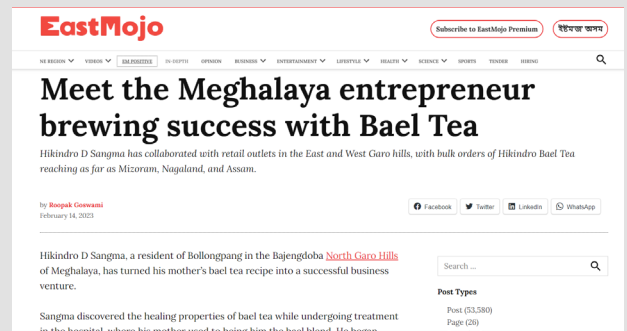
EastMojo

Subscribe to EastMojo Premium

ইষ্টমজো অসম

NE REGION VIDEOS EM POSITIVE IN-DEPTH OPINION BUSINESS ENTERTAINMENT LIFESTYLE HEALTH SCIENCE SPORTS TENDER HIRING

Meet the Meghalaya entrepreneur brewing success with Bael Tea

Hikindro D Sangma has collaborated with retail outlets in the East and West Garo hills, with bulk orders of Hikindro Bael Tea reaching as far as Mizoram, Nagaland, and Assam.

by Roopak Goswami
February 14, 2023

Facebook Twitter LinkedIn WhatsApp

Hikindro D Sangma, a resident of Bollongpang in the Bajengdoba North Garo Hills of Meghalaya, has turned his mother's bael tea recipe into a successful business venture.

Sangma discovered the healing properties of bael tea while undergoing treatment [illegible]

Search ...

Post Types

Post (53,580)
Page (26)